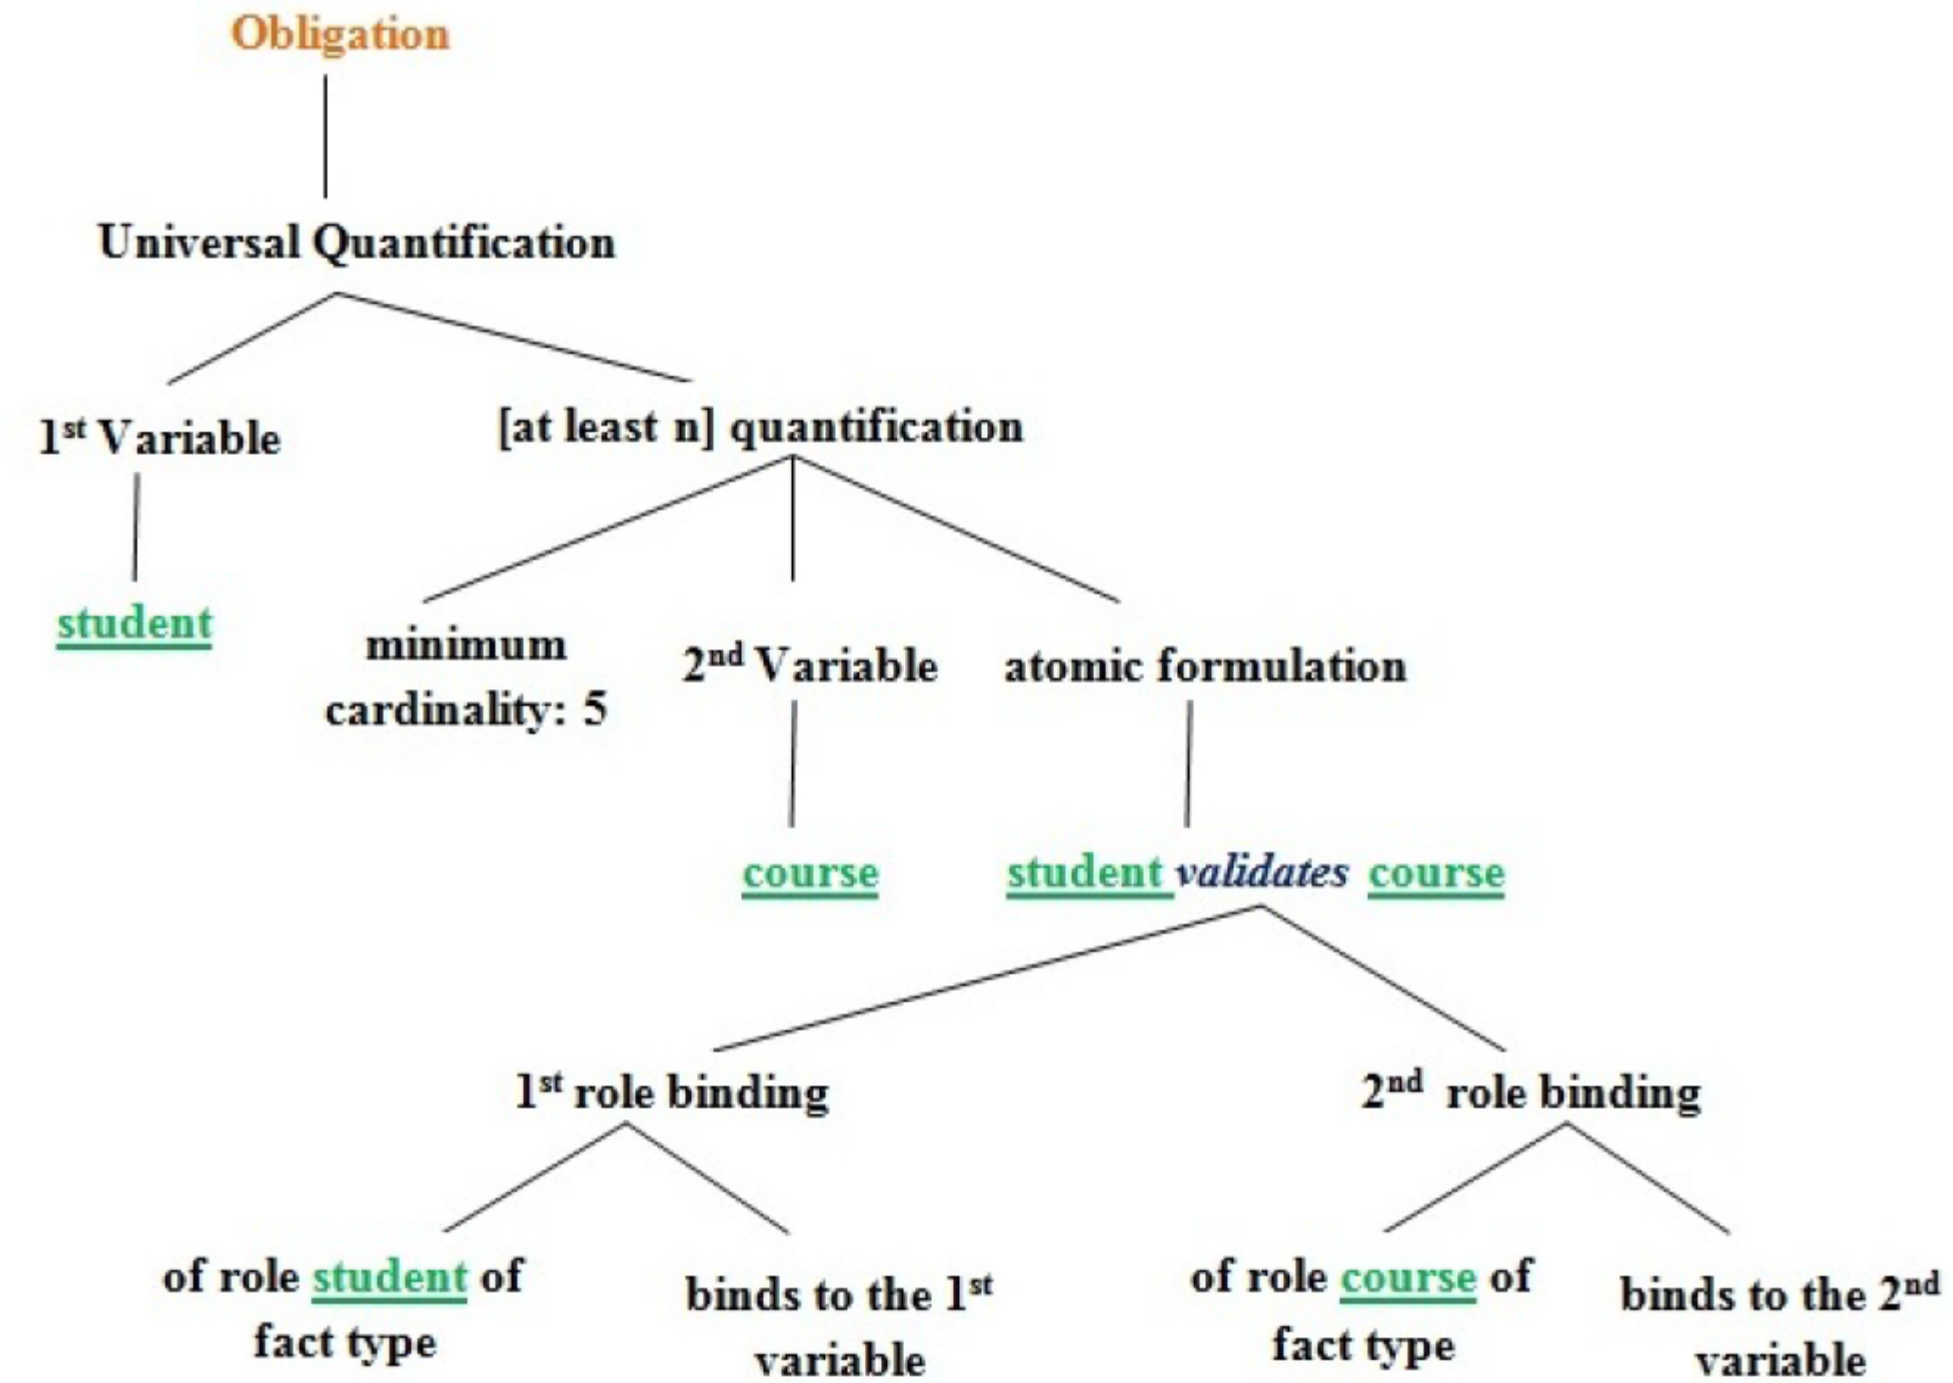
Obligation

Universal Quantification

1st Variable

[at least n] quantification

student

minimum cardinality: 5

2nd Variable

atomic formulation

course

student validates course

1st role binding

2nd role binding

of role student of fact type

binds to the 1st variable

of role course of fact type

binds to the 2nd variable